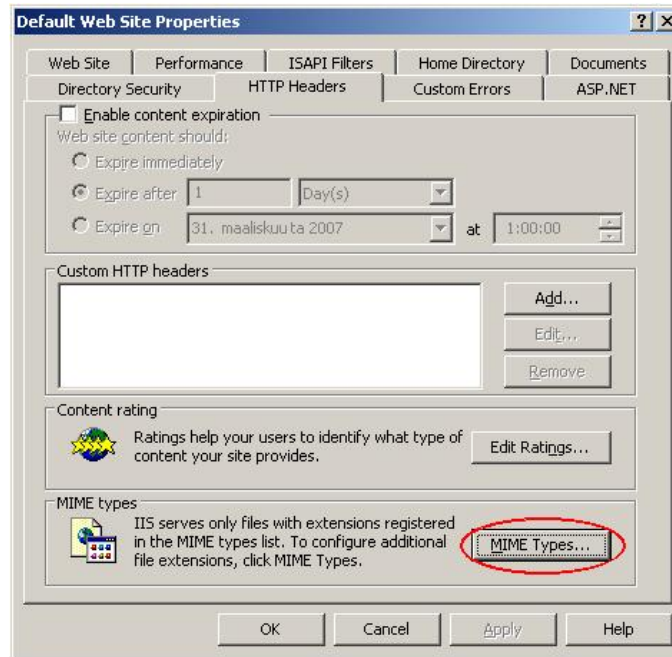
Default Web Site Properties

? X

Web Site | Performance | ISAPI Filters | Home Directory | Documents

Directory Security | HTTP Headers | Custom Errors | ASP.NET

Enable content expiration

Web site content should:

Expire immediately

Expire after 1 Day(s)

Expire on 31. maaliskuuta 2007 at 1:00:00

Custom HTTP headers

Add...

Edit...

Remove

Content rating

Ratings help your users to identify what type of content your site provides.

Edit Ratings...

MIME types

IIS serves only files with extensions registered in the MIME types list. To configure additional file extensions, click MIME Types.

MIME Types...

OK

Cancel

Apply

Help